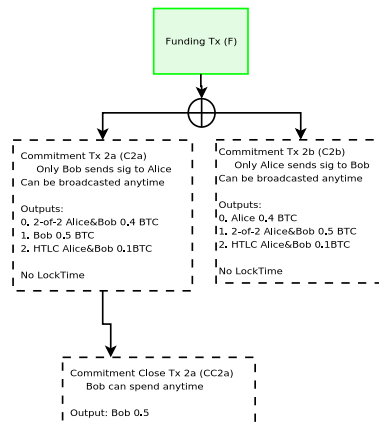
Funding Tx (F)

Commitment Tx 2a (C2a)
Only Bob sends sig to Alice
Can be broadcasted anytime

Outputs:
0. 2-of-2 Alice&Bob 0.4 BTC
1. Bob 0.5 BTC
2. HTLC Alice&Bob 0.1BTC

No LockTime

Commitment Tx 2b (C2b)
Only Alice sends sig to Bob
Can be broadcasted anytime

Outputs:
0. Alice 0.4 BTC
1. 2-of-2 Alice&Bob 0.5 BTC
2. HTLC Alice&Bob 0.1BTC

No LockTime

Commitment Close Tx 2a (CC2a)
Bob can spend anytime

Output: Bob 0.5